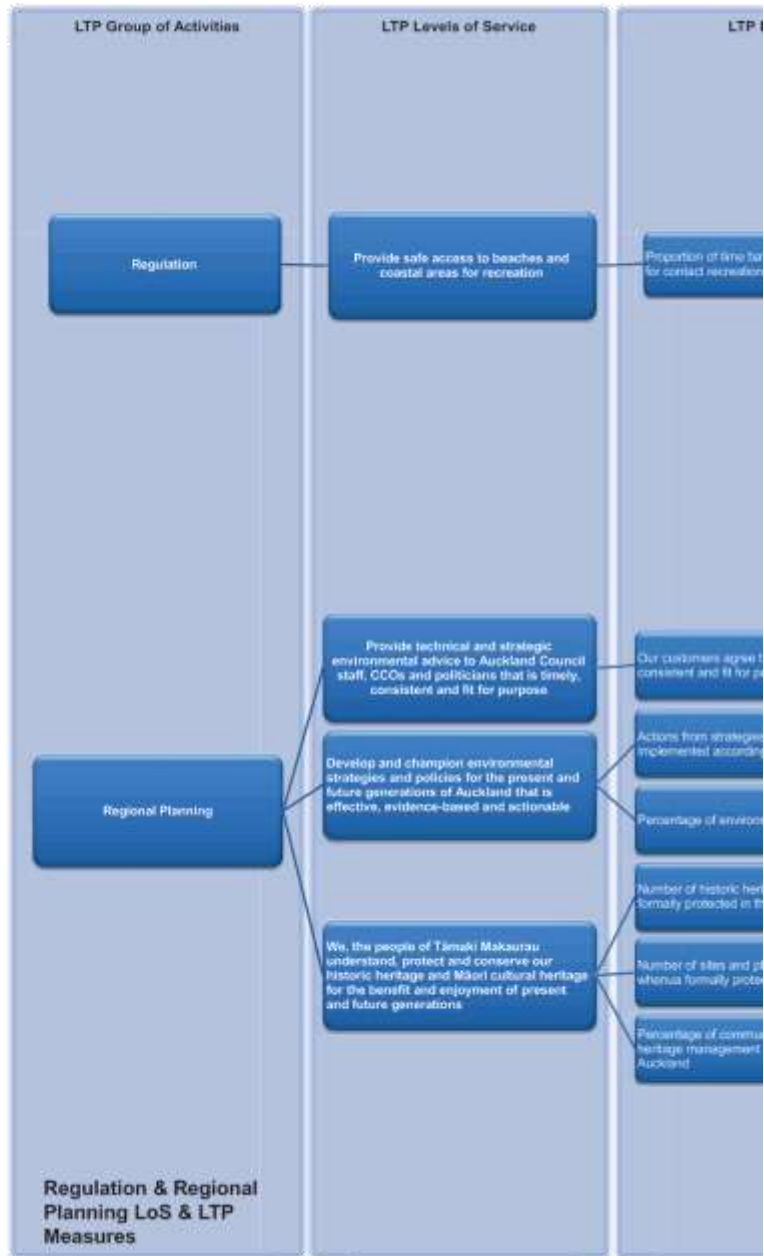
LTP Group of Activities

LTP Levels of Service

LTP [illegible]

Regulation

Provide safe access to beaches and coastal areas for recreation

Proportion of time ba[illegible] for contact recreation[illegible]

Provide technical and strategic environmental advice to Auckland Council staff, CCOs and politicians that is timely, consistent and fit for purpose

Our customers agree t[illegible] consistent and fit for p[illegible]

Regional Planning

Develop and champion environmental strategies and policies for the present and future generations of Auckland that is effective, evidence-based and actionable

Actions from strategies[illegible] implemented according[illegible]

Percentage of environ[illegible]

We, the people of Tāmaki Makaurau understand, protect and conserve our historic heritage and Māori cultural heritage for the benefit and enjoyment of present and future generations

Number of historic her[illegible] formally protected in th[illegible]

Number of sites and pl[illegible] whenua formally prote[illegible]

Percentage of commu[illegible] heritage management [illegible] Auckland

Regulation & Regional Planning LoS & LTP Measures